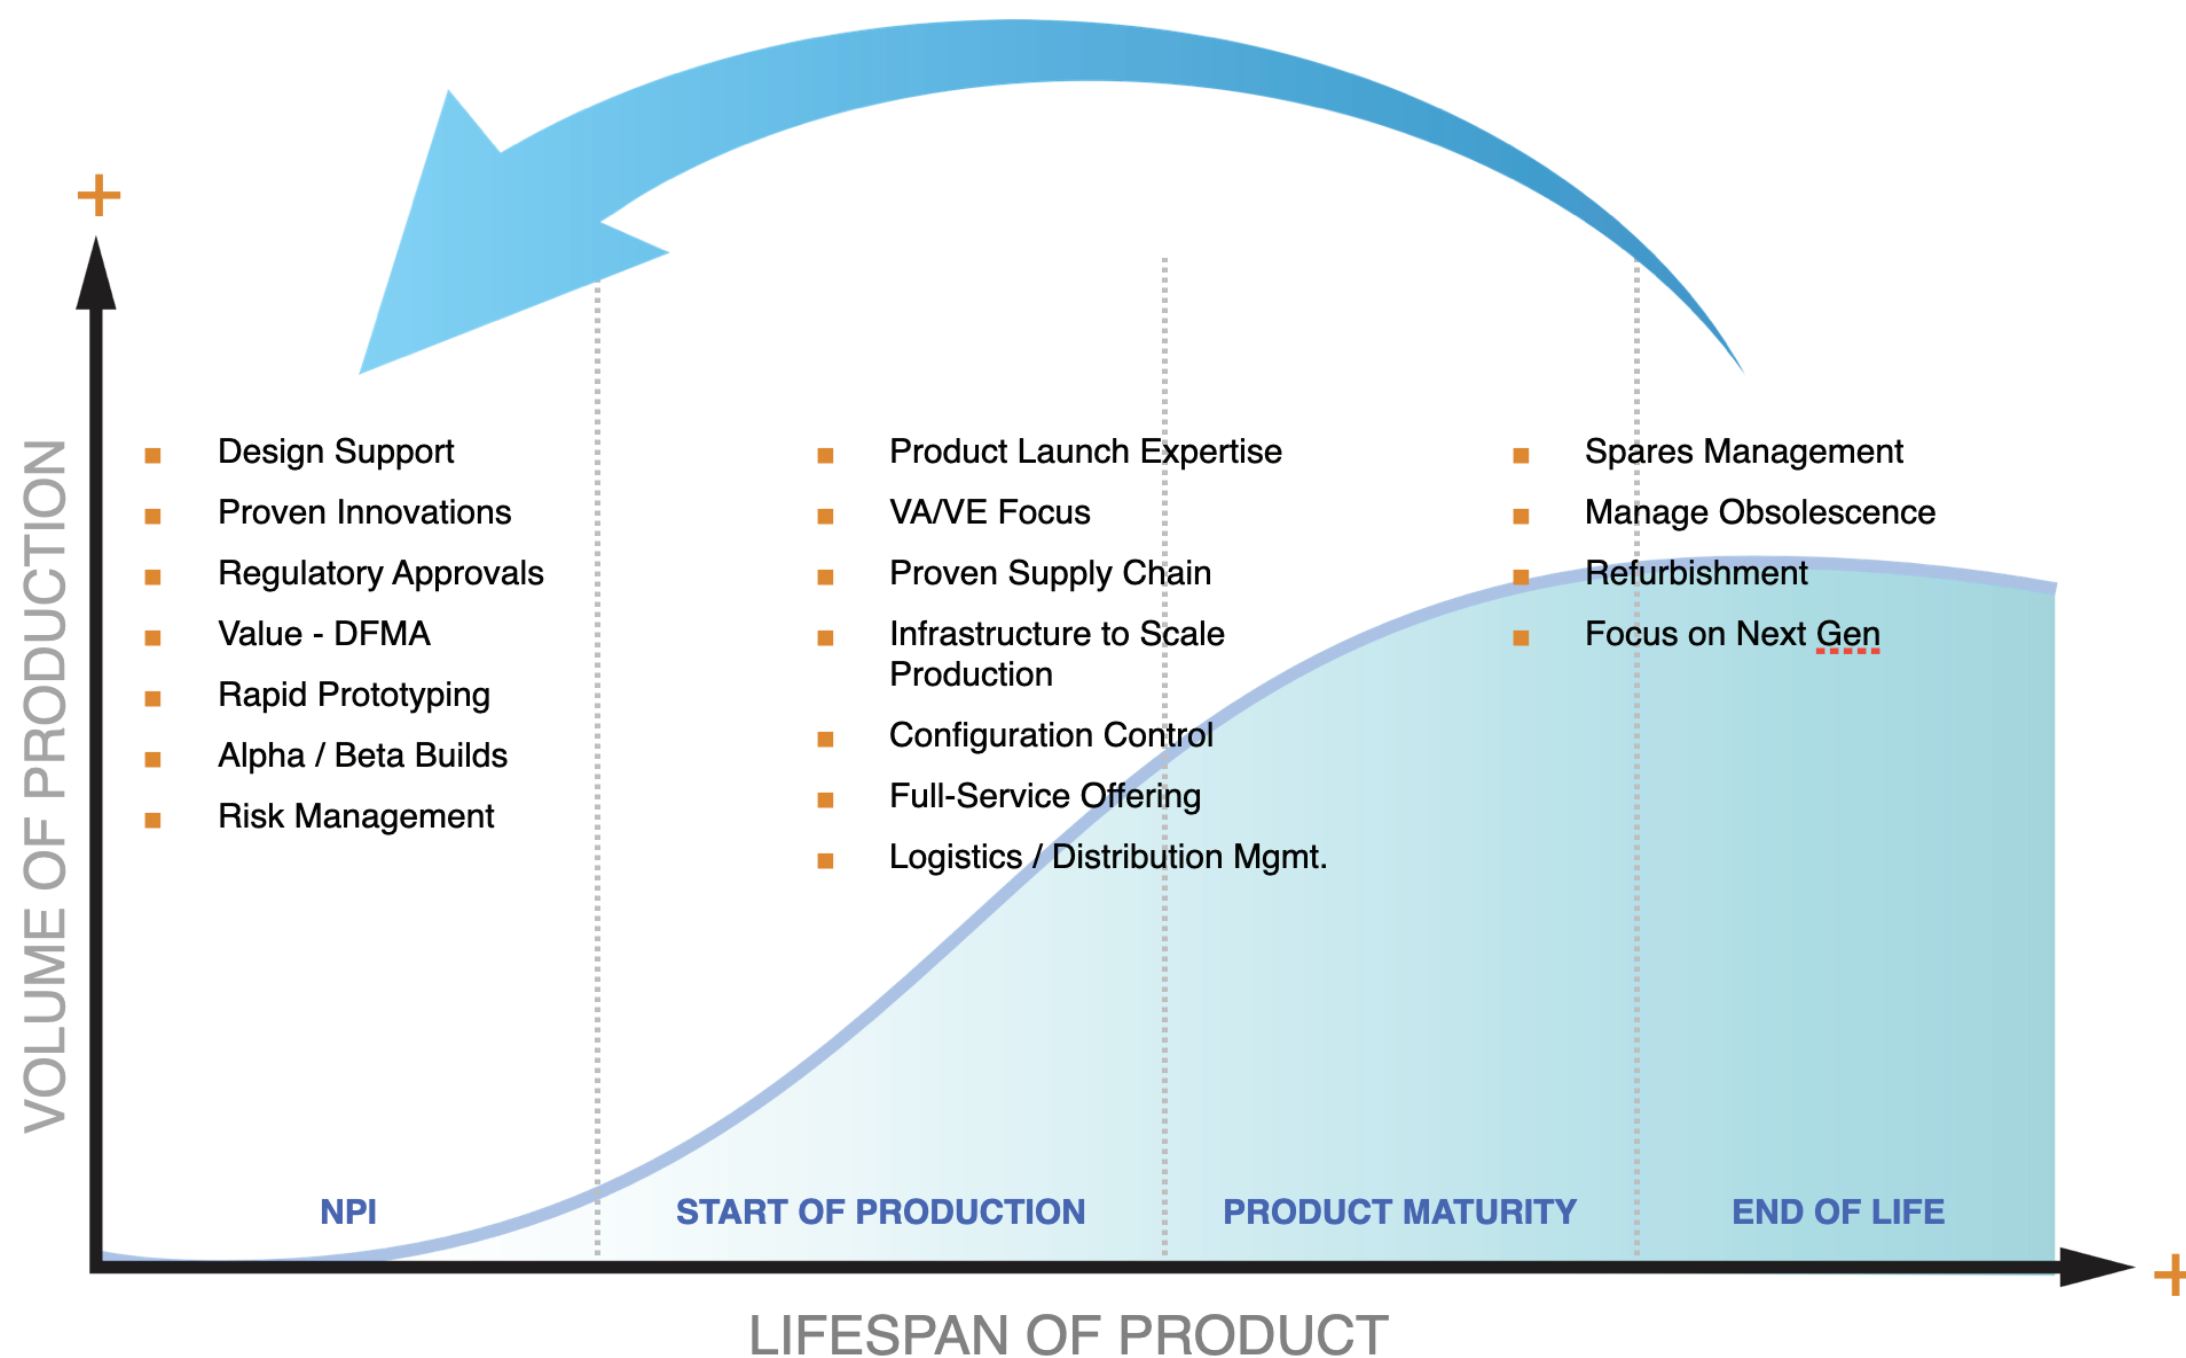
+

VOLUME OF PRODUCTION

- Design Support
- Proven Innovations
- Regulatory Approvals
- Value - DFMA
- Rapid Prototyping
- Alpha / Beta Builds
- Risk Management

- Product Launch Expertise
- VA/VE Focus
- Proven Supply Chain
- Infrastructure to Scale Production
- Configuration Control
- Full-Service Offering
- Logistics / Distribution Mgmt.

- Spares Management
- Manage Obsolescence
- Refurbishment
- Focus on Next Gen

NPI

START OF PRODUCTION

PRODUCT MATURITY

END OF LIFE

+

LIFESPAN OF PRODUCT